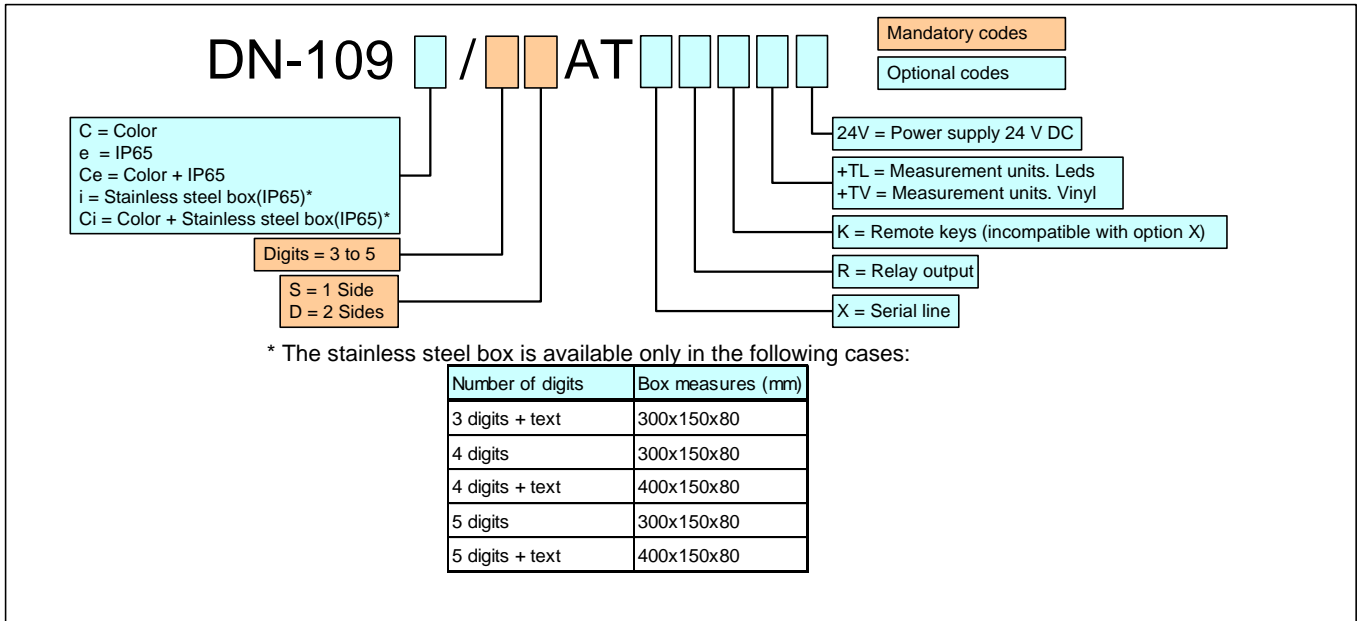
DN-109 / AT

Mandatory codes

Optional codes

C = Color
e = IP65
Ce = Color + IP65
i = Stainless steel box(IP65)*
Ci = Color + Stainless steel box(IP65)*

Digits = 3 to 5

S = 1 Side
D = 2 Sides

24V = Power supply 24 V DC

+TL = Measurement units. Leds
+TV = Measurement units. Vinyl

K = Remote keys (incompatible with option X)

R = Relay output

X = Serial line

* The stainless steel box is available only in the following cases:

| Number of digits | Box measures (mm) |
|---|---|
| 3 digits + text | 300x150x80 |
| 4 digits | 300x150x80 |
| 4 digits + text | 400x150x80 |
| 5 digits | 300x150x80 |
| 5 digits + text | 400x150x80 |